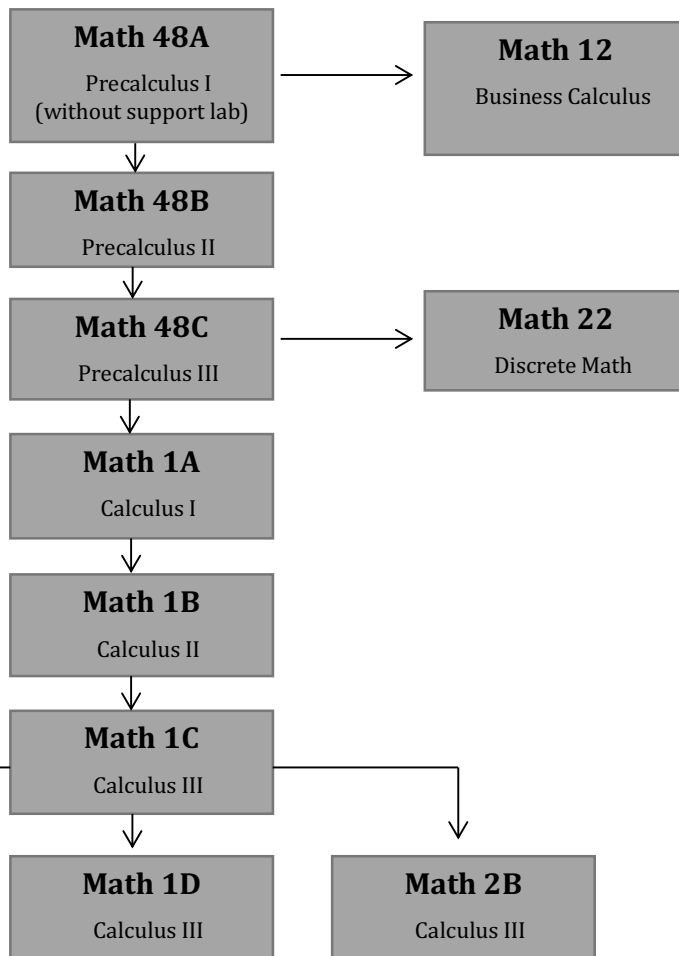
Math 48A
Precalculus I
(without support lab)

Math 12
Business Calculus

Math 48B
Precalculus II

Math 48C
Precalculus III

Math 22
Discrete Math

Math 1A
Calculus I

Math 1B
Calculus II

Math 1C
Calculus III

Math 1D
Calculus III

Math 2B
Calculus III